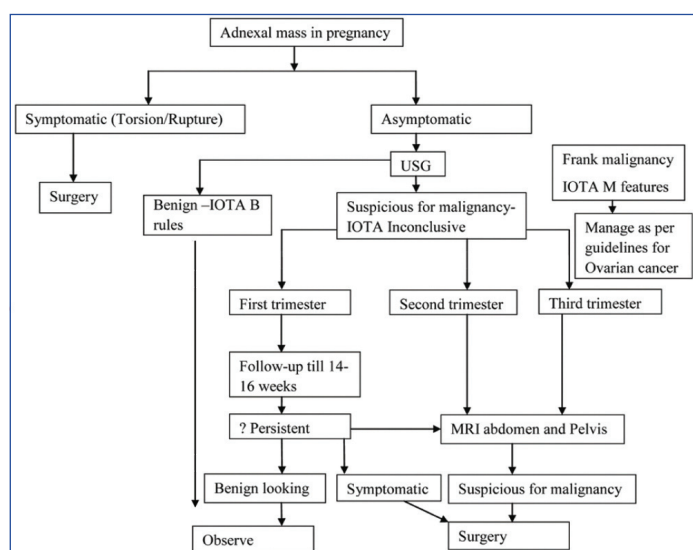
Adnexal mass in pregnancy

Symptomatic (Torsion/Rupture)

Asymptomatic

Surgery

USG

Frank malignancy IOTA M features

Benign –IOTA B rules

Suspicious for malignancy-IOTA Inconclusive

Manage as per guidelines for Ovarian cancer

First trimester

Second trimester

Third trimester

Follow-up till 14-16 weeks

? Persistent

MRI abdomen and Pelvis

Benign looking

Symptomatic

Suspicious for malignancy

Observe

Surgery